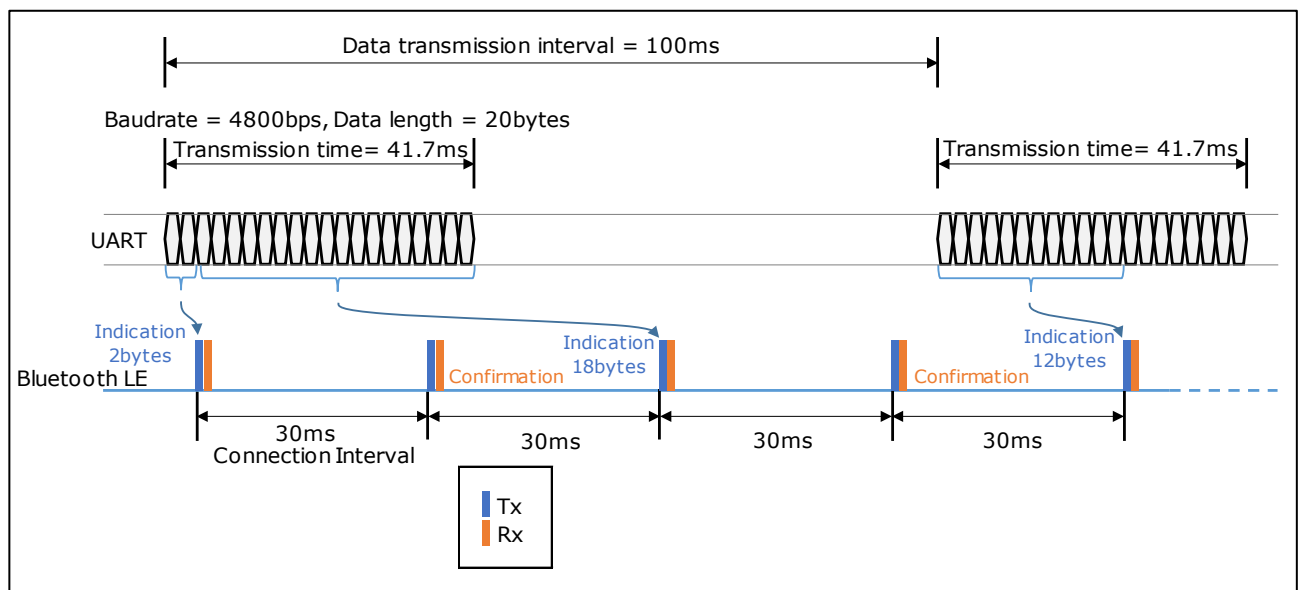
Data transmission interval = 100ms

Baudrate = 4800bps, Data length = 20bytes

Transmission time= 41.7ms

Transmission time= 41.7ms

UART

Indication 2bytes

Bluetooth LE

Confirmation

Indication 18bytes

Confirmation

Indication 12bytes

30ms
Connection Interval

30ms

30ms

30ms

Tx
Rx